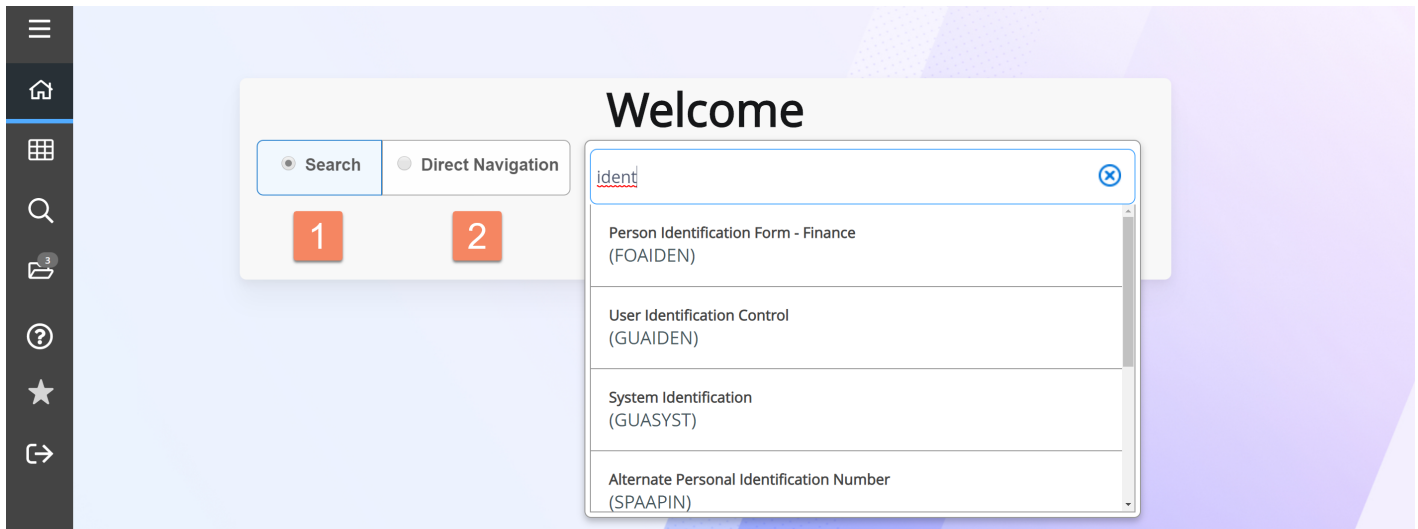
3

Welcome

Search

Direct Navigation

1

2

ident

Person Identification Form - Finance
(FOAIDEN)

User Identification Control
(GUAIDEN)

System Identification
(GUASYST)

Alternate Personal Identification Number
(SPAAPIN)